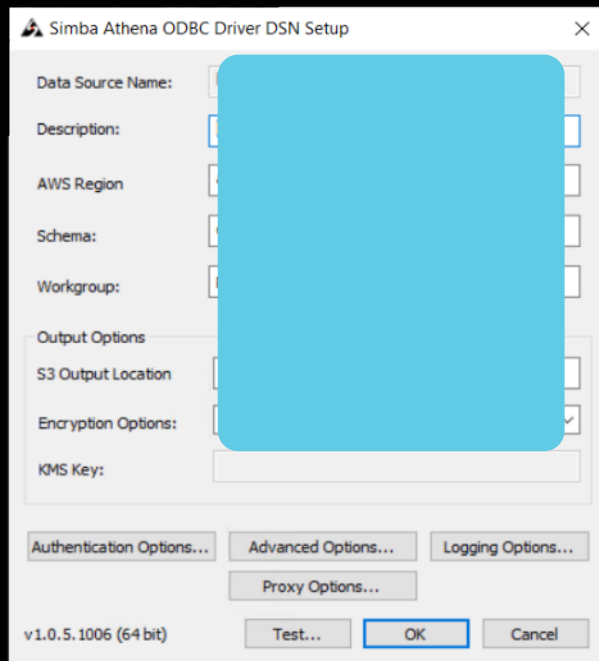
Simba Athena ODBC Driver DSN Setup

Data Source Name:

Description:

AWS Region

Schema:

Workgroup:

Output Options

S3 Output Location

Encryption Options:

KMS Key:

Authentication Options...

Advanced Options...

Logging Options...

Proxy Options...

v1.0.5.1006 (64 bit)

Test...

OK

Cancel